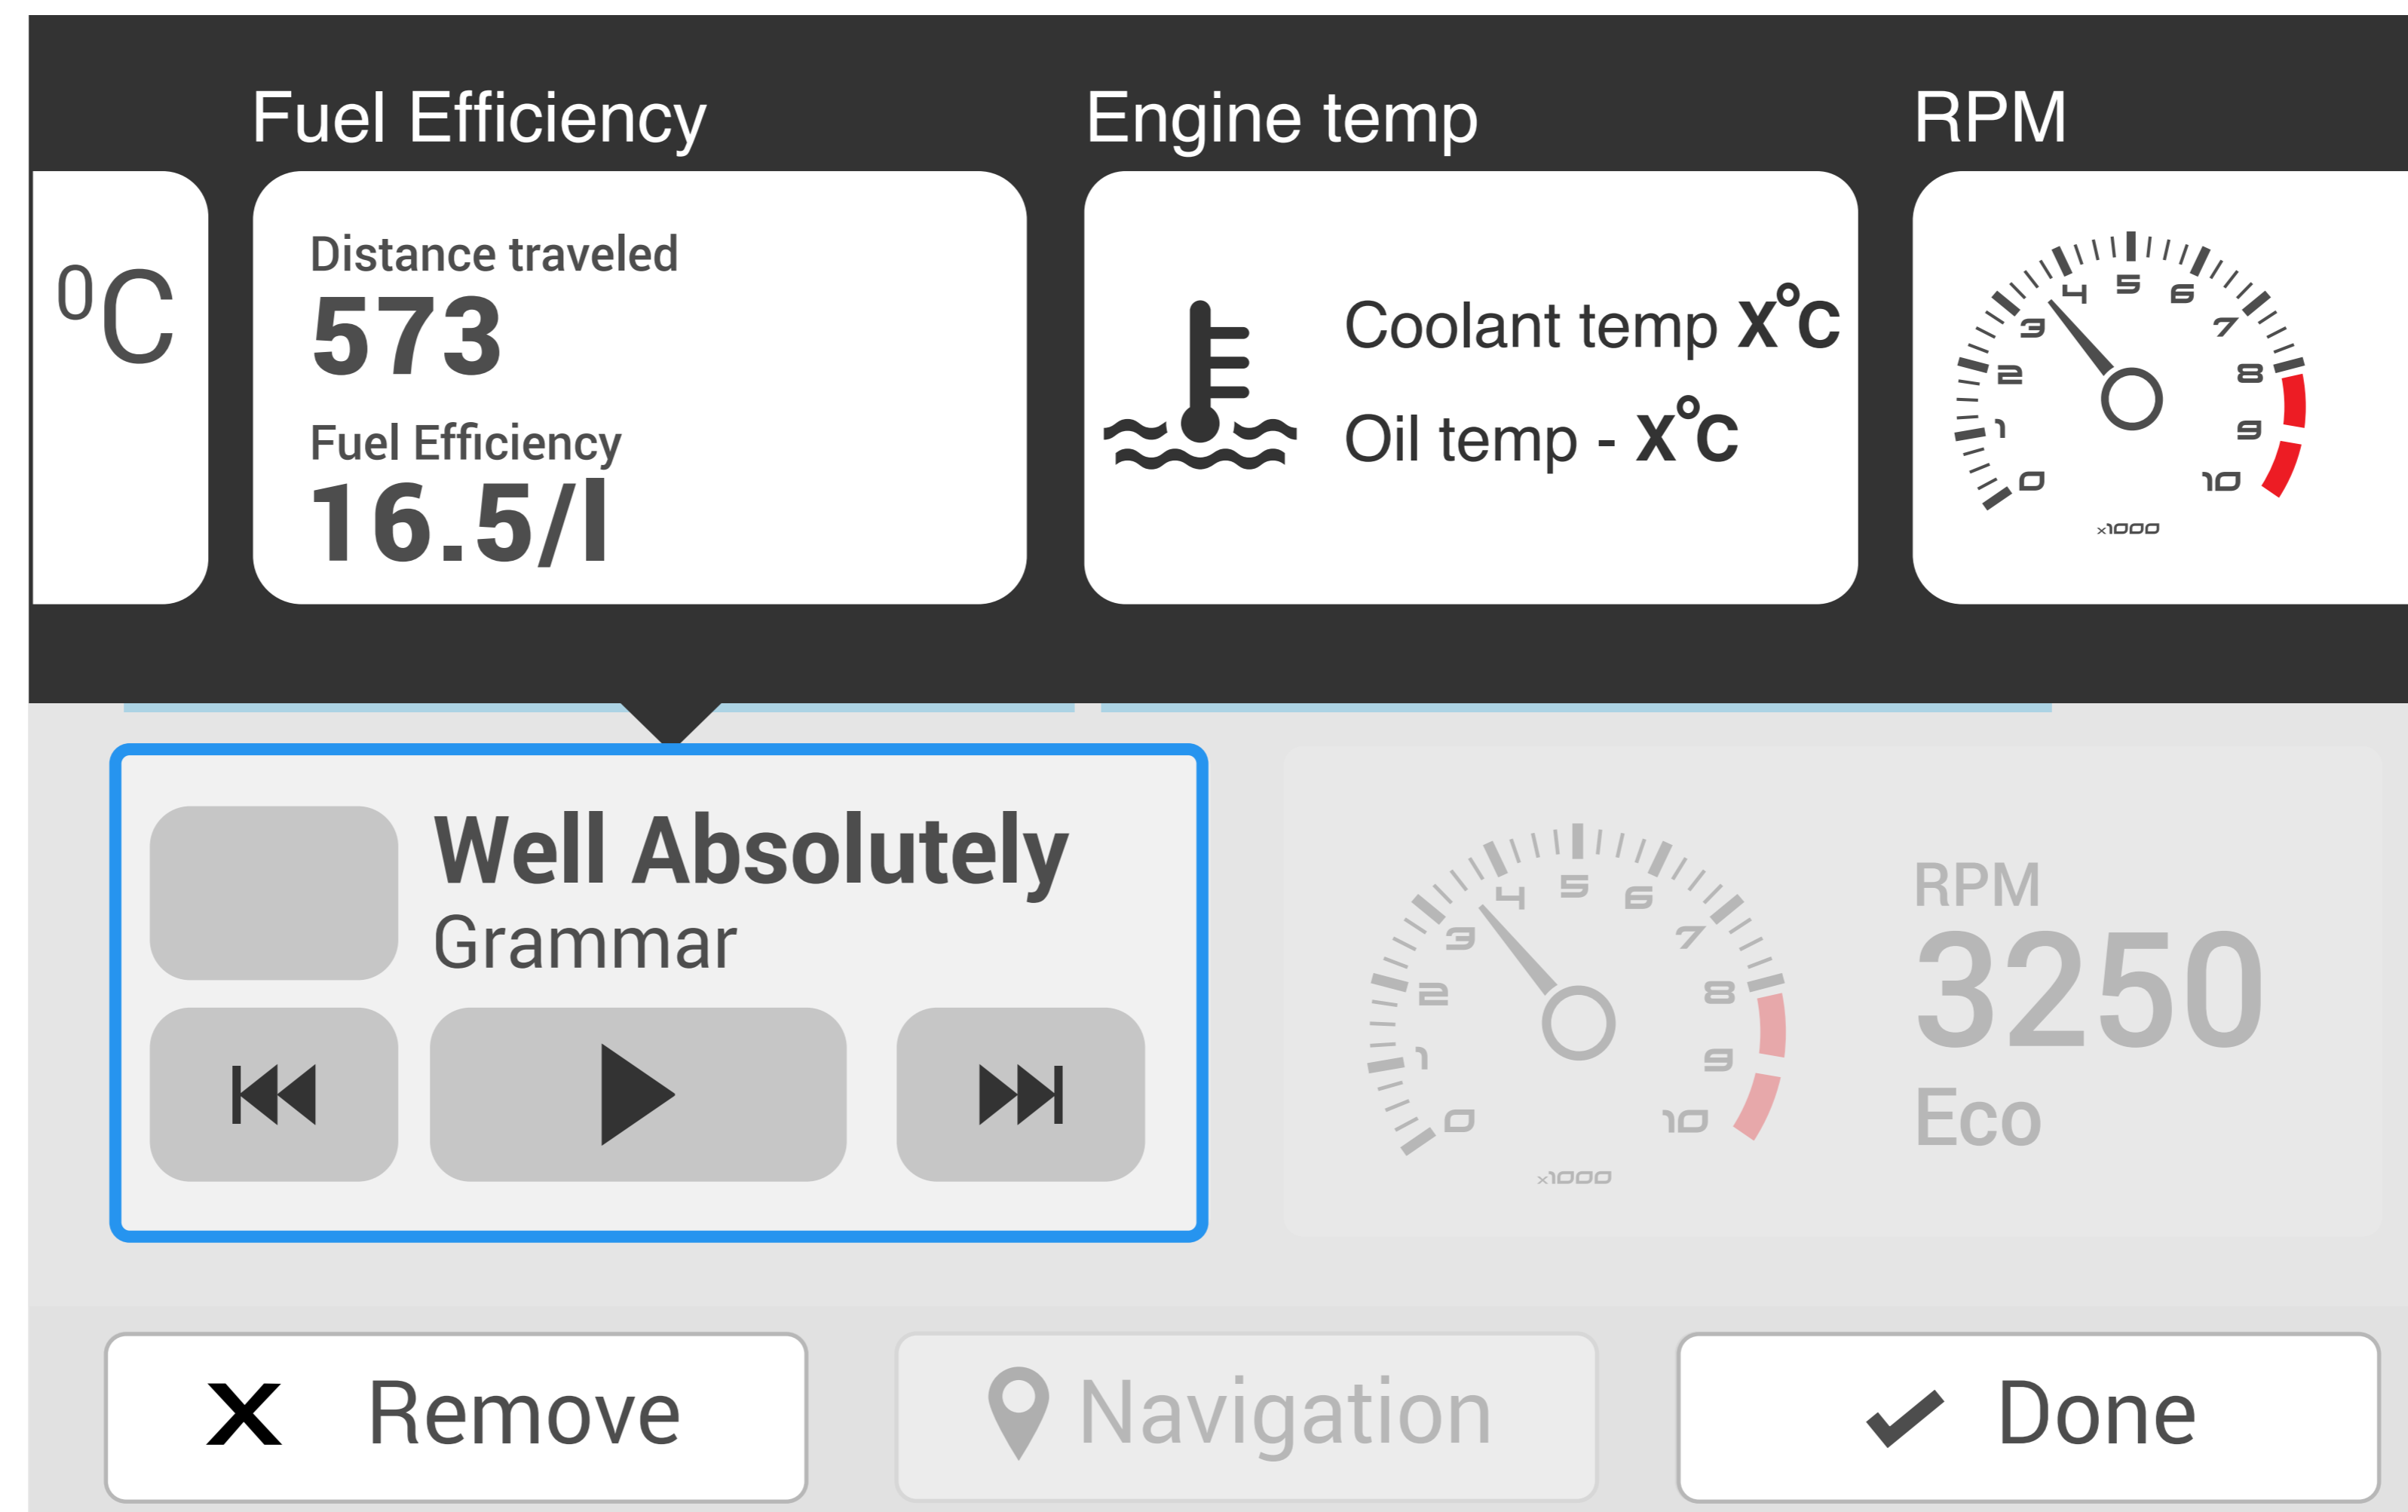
Fuel Efficiency

Engine temp

RPM

$^0C$

Distance traveled
573
Fuel Efficiency
16.5/l

Coolant temp $X^{\circ}C$
Oil temp - $X^{\circ}C$

0 1 2 3 4 5 6 7 8 9 10
x1000

Well Absolutely
Grammar

0 1 2 3 4 5 6 7 8 9 10
x1000

RPM
3250
Eco

Remove

Navigation

Done